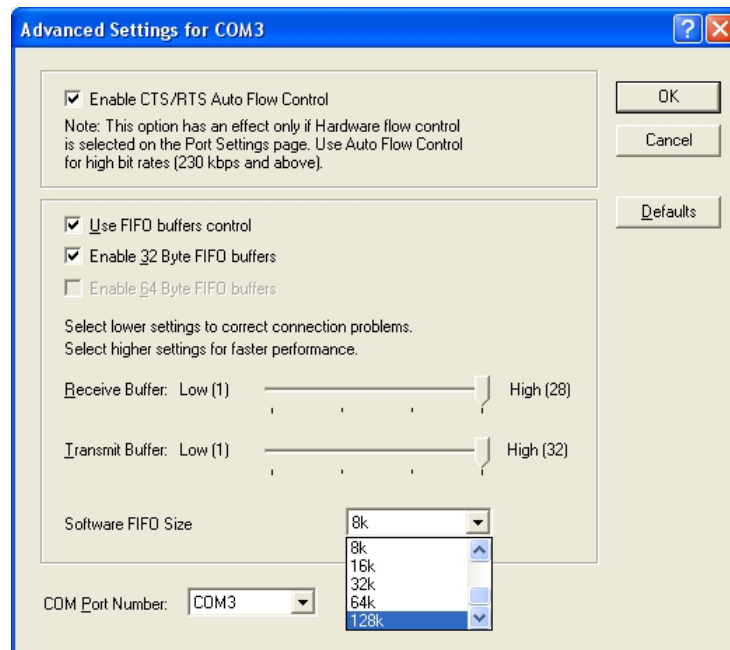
Advanced Settings for COM3

?

Enable CTS/RTS Auto Flow Control

Note: This option has an effect only if Hardware flow control is selected on the Port Settings page. Use Auto Flow Control for high bit rates (230 kbps and above).

OK

Cancel

Defaults

Use FIFO buffers control

Enable 32 Byte FIFO buffers

Enable 64 Byte FIFO buffers

Select lower settings to correct connection problems.
Select higher settings for faster performance.

Receive Buffer: Low (1) High (28)

Transmit Buffer: Low (1) High (32)

Software FIFO Size 8k

8k
16k
32k
64k
128k

COM Port Number: COM3